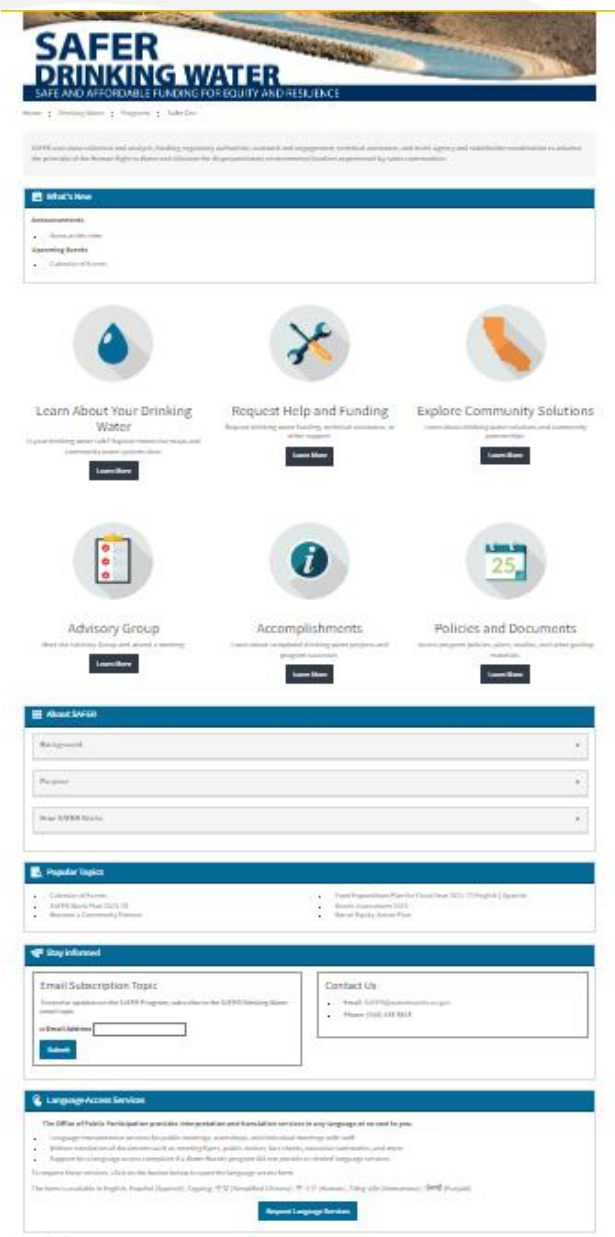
SAFER
DRINKING WATER
SAFE AND AFFORDABLE FUNDING FOR EQUITY AND RESILIENCE

Home : Drinking Water : Programs : Safer Drc

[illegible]

What's New

Announcements

• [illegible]

Upcoming Events

• Calendar of Events

Learn About Your Drinking Water

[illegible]

Learn More

Request Help and Funding

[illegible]

Learn More

Explore Community Solutions

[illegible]

Learn More

Advisory Group

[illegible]

Learn More

Accomplishments

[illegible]

Learn More

Policies and Documents

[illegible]

Learn More

25

About SAFER

Background

Purpose

How SAFER Works

Popular Topics

• Calendar of Events
• SAFER Work Plan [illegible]
• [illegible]
• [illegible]
• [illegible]
• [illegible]

Stay Informed

Email Subscription Topic

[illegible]

Email Address

Submit

Contact Us

• Email: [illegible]
• Phone: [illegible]

Language Access Services

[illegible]

• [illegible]
• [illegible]
• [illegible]

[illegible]

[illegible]

Request Language Services